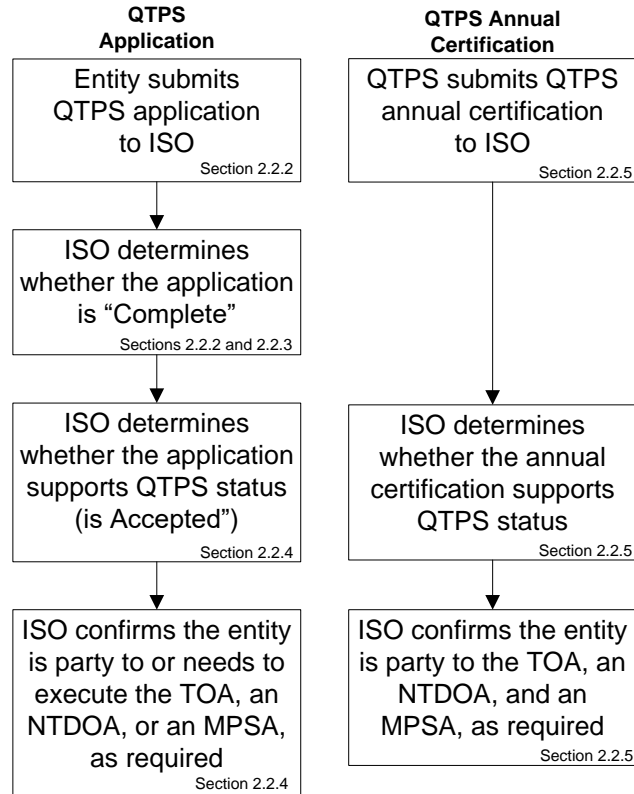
QTPS Application

Entity submits QTPS application to ISO
Section 2.2.2

ISO determines whether the application is “Complete”
Sections 2.2.2 and 2.2.3

ISO determines whether the application supports QTPS status (is Accepted”)
Section 2.2.4

ISO confirms the entity is party to or needs to execute the TOA, an NTDOA, or an MPSA, as required
Section 2.2.4

QTPS Annual Certification

QTPS submits QTPS annual certification to ISO
Section 2.2.5

ISO determines whether the annual certification supports QTPS status
Section 2.2.5

ISO confirms the entity is party to the TOA, an NTDOA, and an MPSA, as required
Section 2.2.5